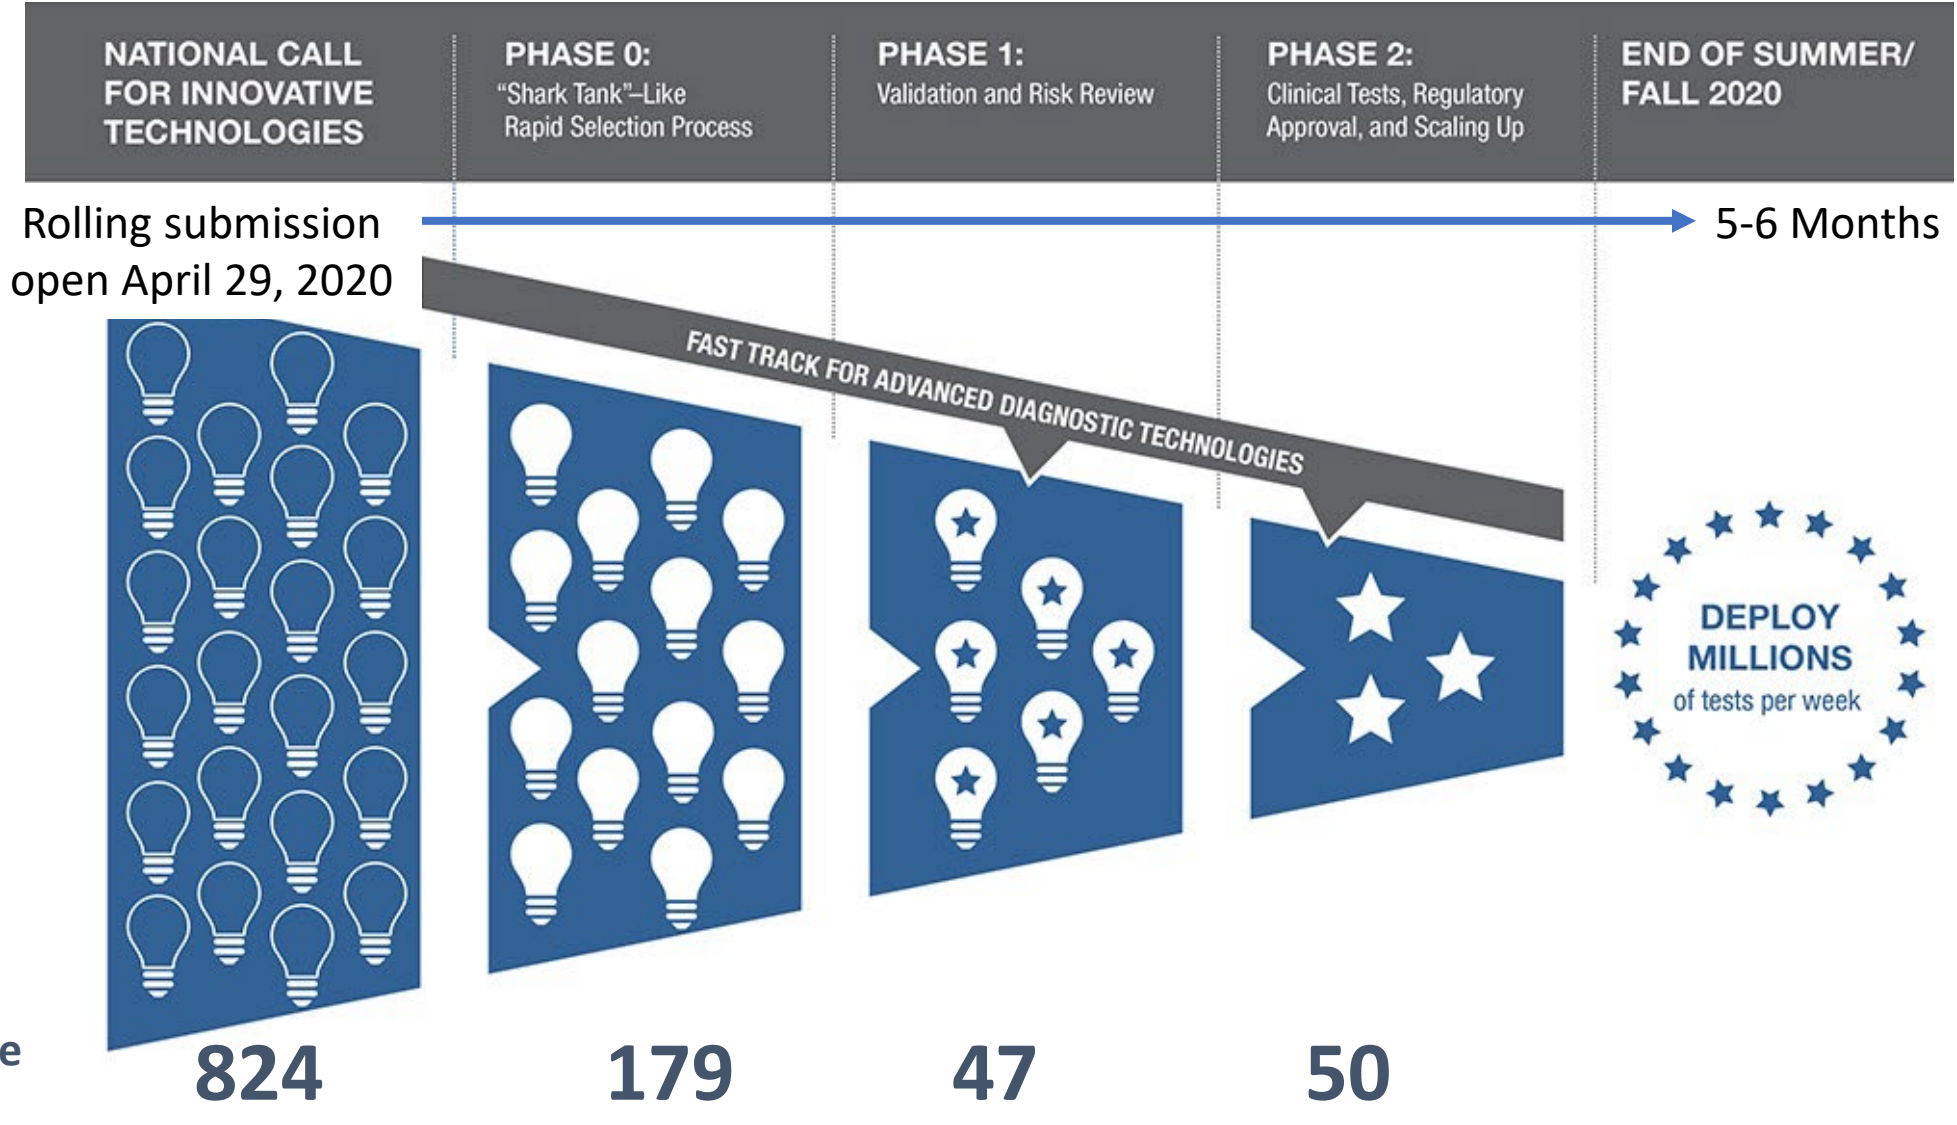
NATIONAL CALL FOR INNOVATIVE TECHNOLOGIES

PHASE 0:
"Shark Tank"–Like Rapid Selection Process

PHASE 1:
Validation and Risk Review

PHASE 2:
Clinical Tests, Regulatory Approval, and Scaling Up

END OF SUMMER/ FALL 2020

Rolling submission open April 29, 2020

5-6 Months

FAST TRACK FOR ADVANCED DIAGNOSTIC TECHNOLOGIES

DEPLOY MILLIONS of tests per week

e

824

179

47

50